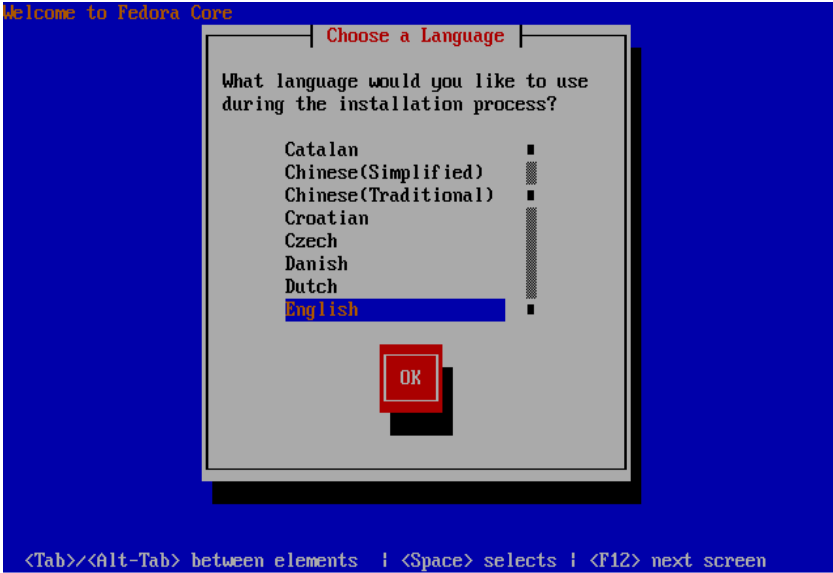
Welcome to Fedora Core

Choose a Language

What language would you like to use during the installation process?

Catalan
Chinese(Simplified)
Chinese(Traditional)
Croatian
Czech
Danish
Dutch
English

OK

<Tab>/<Alt-Tab> between elements | <Space> selects | <F12> next screen